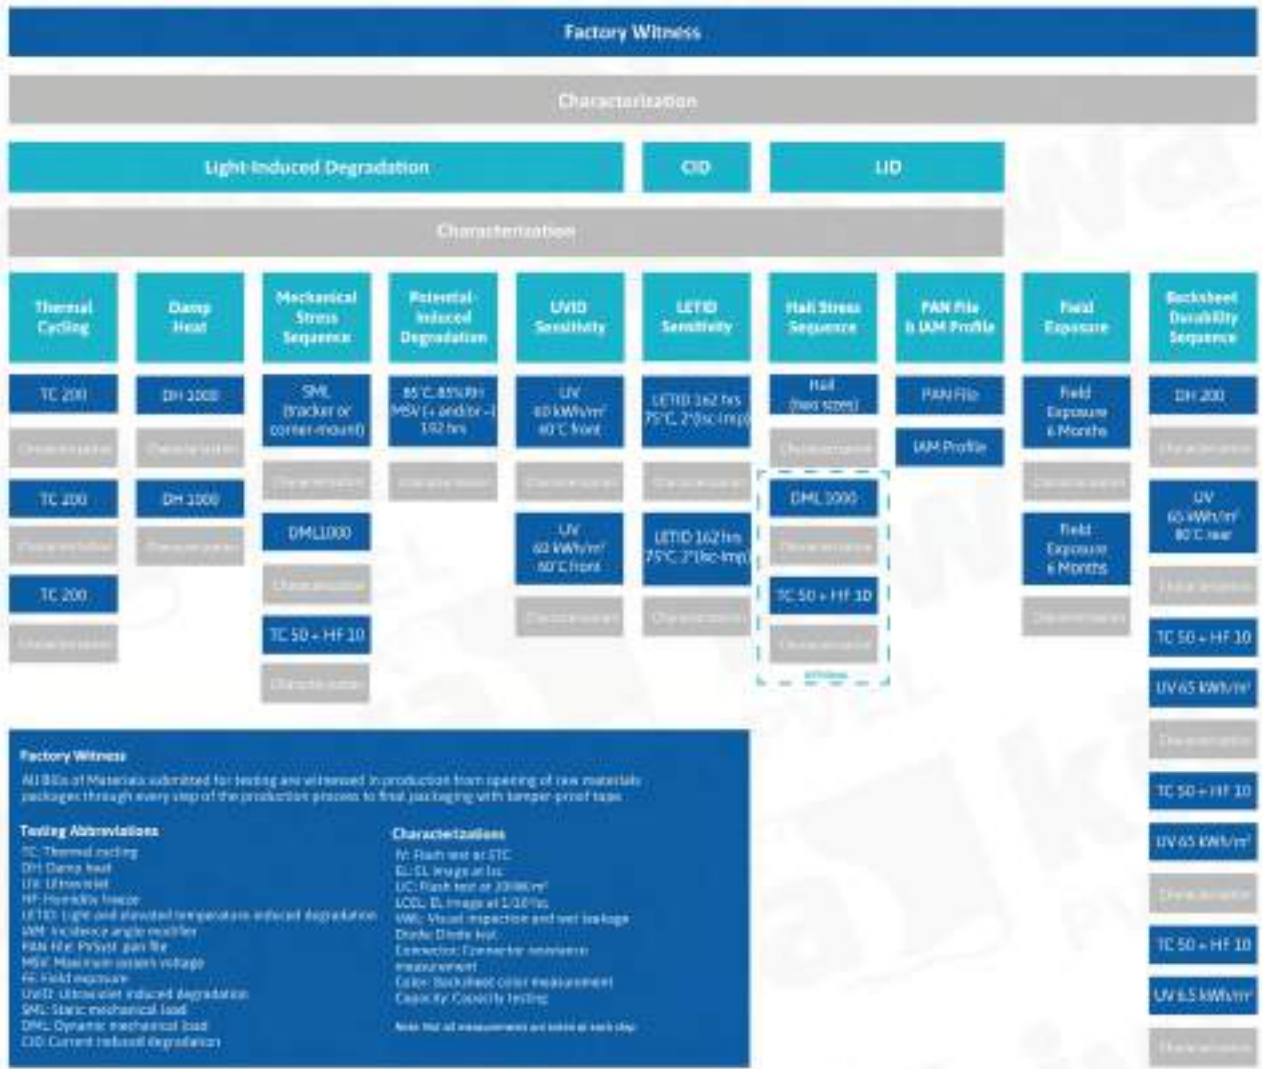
Factory Witness

Characterization

Light-Induced Degradation

CID

LID

Characterization

Thermal Cycling

TC 200

Characterization

TC 200

Characterization

TC 200

Characterization

Damp Heat

DH 1000

Characterization

DH 1000

Characterization

Mechanical Stress Sequence

SML (tracker or corner-mount)

Characterization

DML1000

Characterization

TC 50 + HF 10

Characterization

Potential-Induced Degradation

85°C, 85%RH MSV (+ and/or -) 192 hrs

Characterization

UVID Sensitivity

UV 60 kWh/m² 40°C front

Characterization

UV 60 kWh/m² 40°C front

Characterization

LETID Sensitivity

LETID 162 hrs 75°C, 2*(Isc-Imp)

Characterization

LETID 162 hrs 75°C, 2*(Isc-Imp)

Characterization

Hail Stress Sequence

Hail (two sizes)

Characterization

DML 1000

Characterization

TC 50 + HF 10

Characterization

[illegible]

PAN File & IAM Profile

PAN File

IAM Profile

Field Exposure

Field Exposure 6 Months

Characterization

Field Exposure 6 Months

Characterization

Backsheet Durability Sequence

DH 200

Characterization

UV 65 kWh/m² 80°C rear

Characterization

TC 50 + HF 10

UV 65 kWh/m²

Characterization

TC 50 + HF 10

UV 65 kWh/m²

Characterization

TC 50 + HF 10

UV 65 kWh/m²

Characterization

Factory Witness
All Bills of Materials submitted for testing are witnessed in production from opening of raw materials packages through every step of the production process to final packaging with tamper-proof tape.

Testing Abbreviations
TC: Thermal cycling
DH: Damp heat
UV: Ultraviolet
HF: Humidity freeze
LETID: Light and elevated temperature induced degradation
IAM: Incidence angle modifier
PAN file: PVSyst .pan file
MSV: Maximum system voltage
FE: Field exposure
UVID: Ultraviolet induced degradation
SML: Static mechanical load
DML: Dynamic mechanical load
CID: Current induced degradation

Characterizations
IV: Flash test at STC
EL: EL image at Isc
LIC: Flash test at 200W/m²
LCEL: EL image at 1/10 Isc
VWL: Visual inspection and wet leakage
Diode: Diode test
Connector: Connector resistance measurement
Color: Backsheet color measurement
Capacity: Capacity testing

Note that all measurements are taken at each step